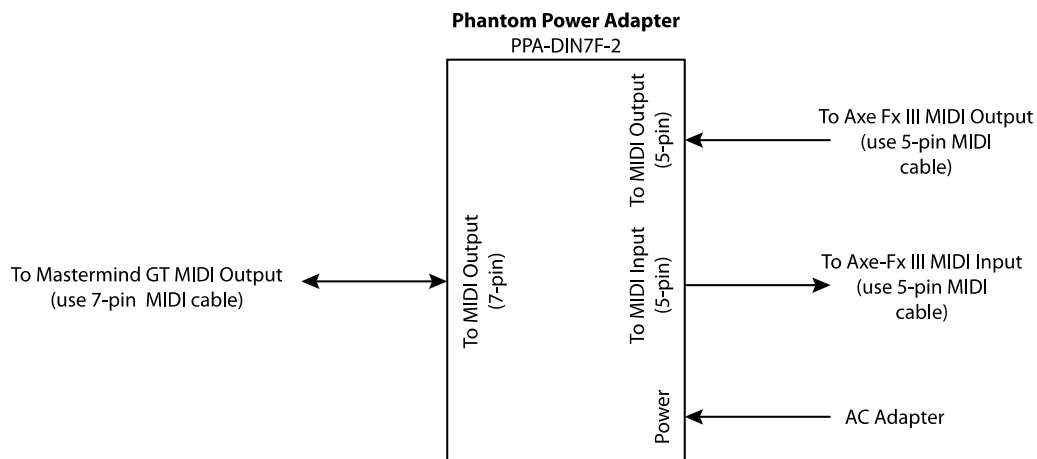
Phantom Power Adapter
PPA-DIN7F-2

To MIDI Output (5-pin)

To Axe Fx III MIDI Output (use 5-pin MIDI cable)

To MIDI Output (7-pin)

To MIDI Input (5-pin)

To Axe-Fx III MIDI Input (use 5-pin MIDI cable)

To Mastermind GT MIDI Output (use 7-pin MIDI cable)

Power

AC Adapter